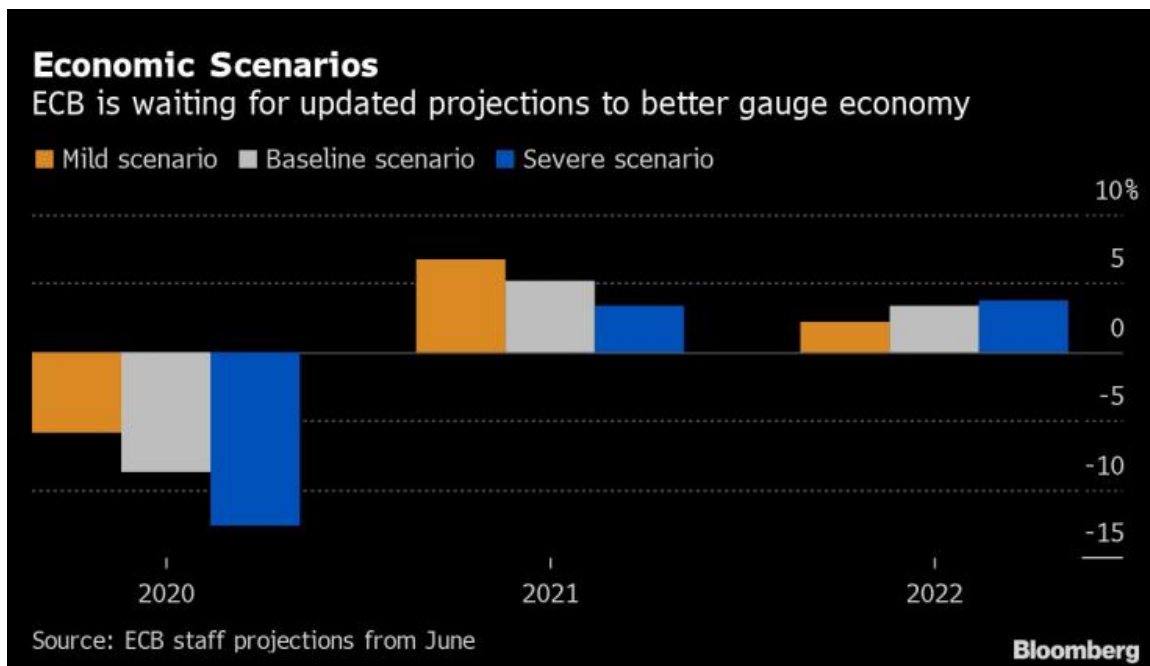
Economic Scenarios
ECB is waiting for updated projections to better gauge economy

Mild scenario Baseline scenario Severe scenario

10%
5
0
-5
-10
-15

2020
2021
2022

Source: ECB staff projections from June
Bloomberg